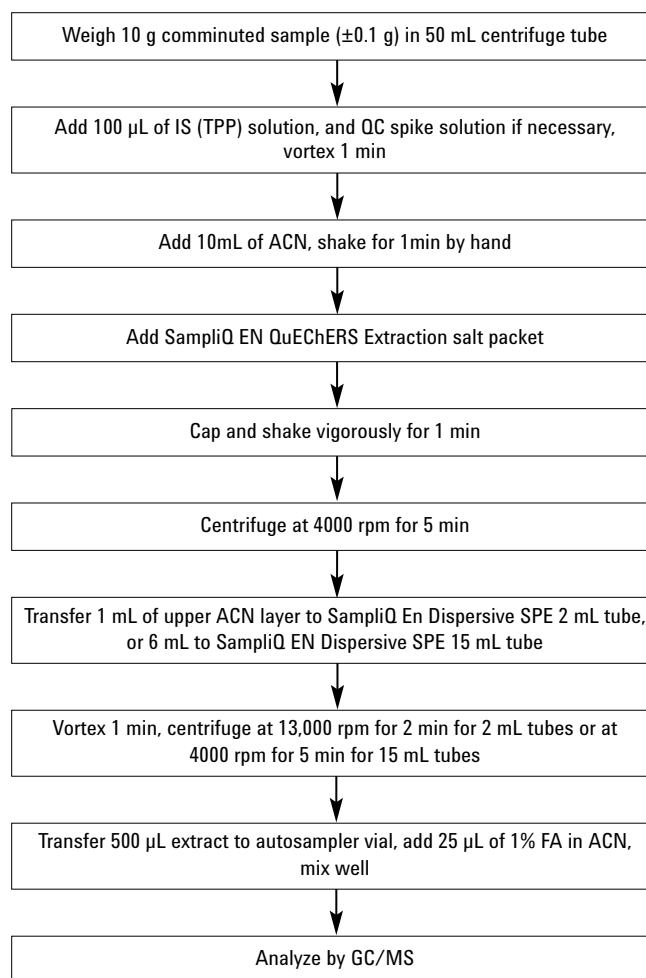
Weigh 10 g comminuted sample (±0.1 g) in 50 mL centrifuge tube

Add 100 µL of IS (TPP) solution, and QC spike solution if necessary, vortex 1 min

Add 10mL of ACN, shake for 1min by hand

Add SampliQ EN QuEChERS Extraction salt packet

Cap and shake vigorously for 1 min

Centrifuge at 4000 rpm for 5 min

Transfer 1 mL of upper ACN layer to SampliQ En Dispersive SPE 2 mL tube, or 6 mL to SampliQ EN Dispersive SPE 15 mL tube

Vortex 1 min, centrifuge at 13,000 rpm for 2 min for 2 mL tubes or at 4000 rpm for 5 min for 15 mL tubes

Transfer 500 µL extract to autosampler vial, add 25 µL of 1% FA in ACN, mix well

Analyze by GC/MS